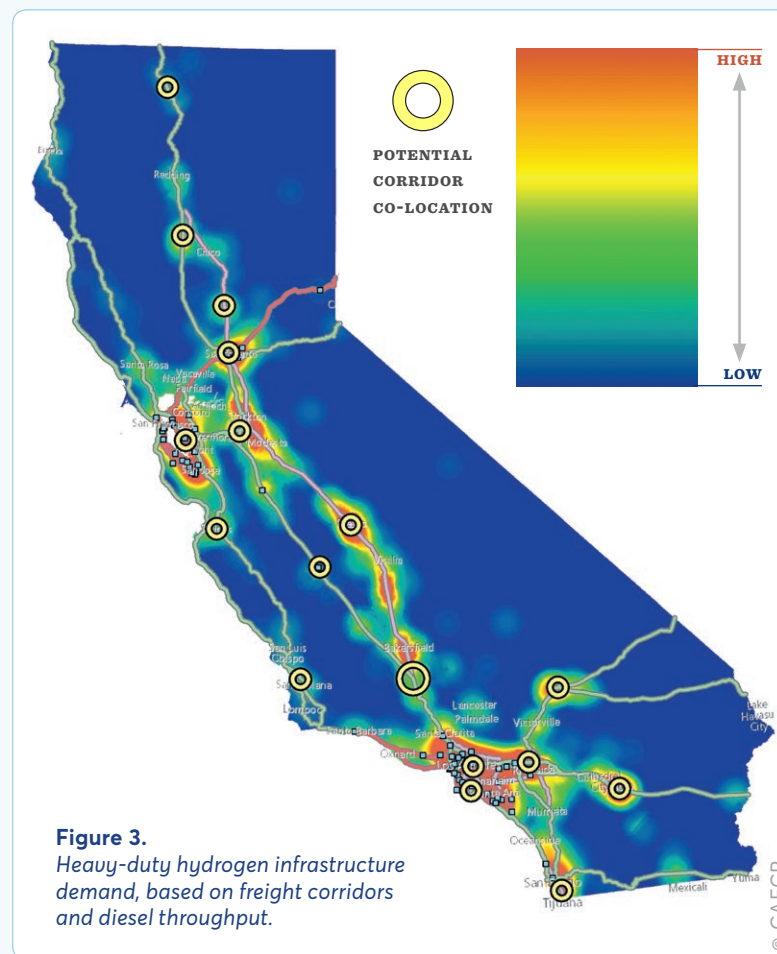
POTENTIAL CORRIDOR CO-LOCATION

HIGH

LOW

Eureka

Redding

Chico

Santa Rosa

Vacaville

Fairfield

San Francisco

Stockton

Modesto

San Jose

Visalia

San Luis Obispo

Santa Maria

Lompoc

Bakersfield

Lancaster

Palmdale

Victorville

Santa Barbara

Santa Clarita

Oxnard

Murrieta

Oceanside

San Diego

Tijuana

Mexicali

Yuma

Lake Havasu City

Figure 3.
Heavy-duty hydrogen infrastructure demand, based on freight corridors and diesel throughput.

© CAFCP